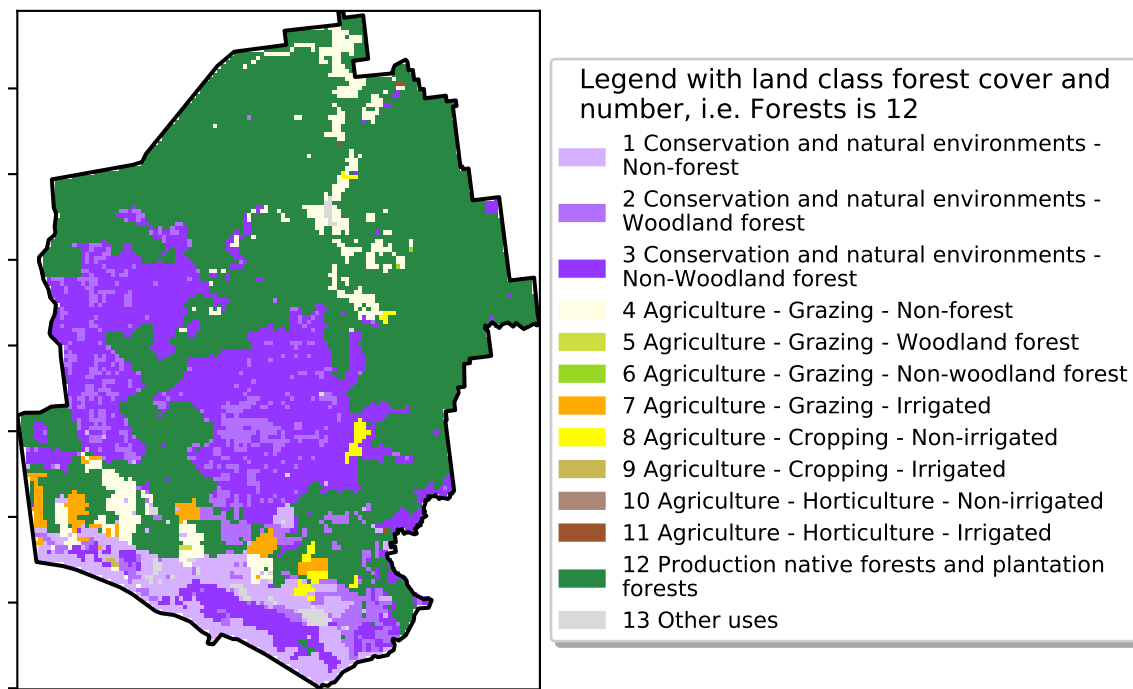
Legend with land class forest cover and number, i.e. Forests is 12

1 Conservation and natural environments - Non-forest
2 Conservation and natural environments - Woodland forest
3 Conservation and natural environments - Non-Woodland forest
4 Agriculture - Grazing - Non-forest
5 Agriculture - Grazing - Woodland forest
6 Agriculture - Grazing - Non-woodland forest
7 Agriculture - Grazing - Irrigated
8 Agriculture - Cropping - Non-irrigated
9 Agriculture - Cropping - Irrigated
10 Agriculture - Horticulture - Non-irrigated
11 Agriculture - Horticulture - Irrigated
12 Production native forests and plantation forests
13 Other uses